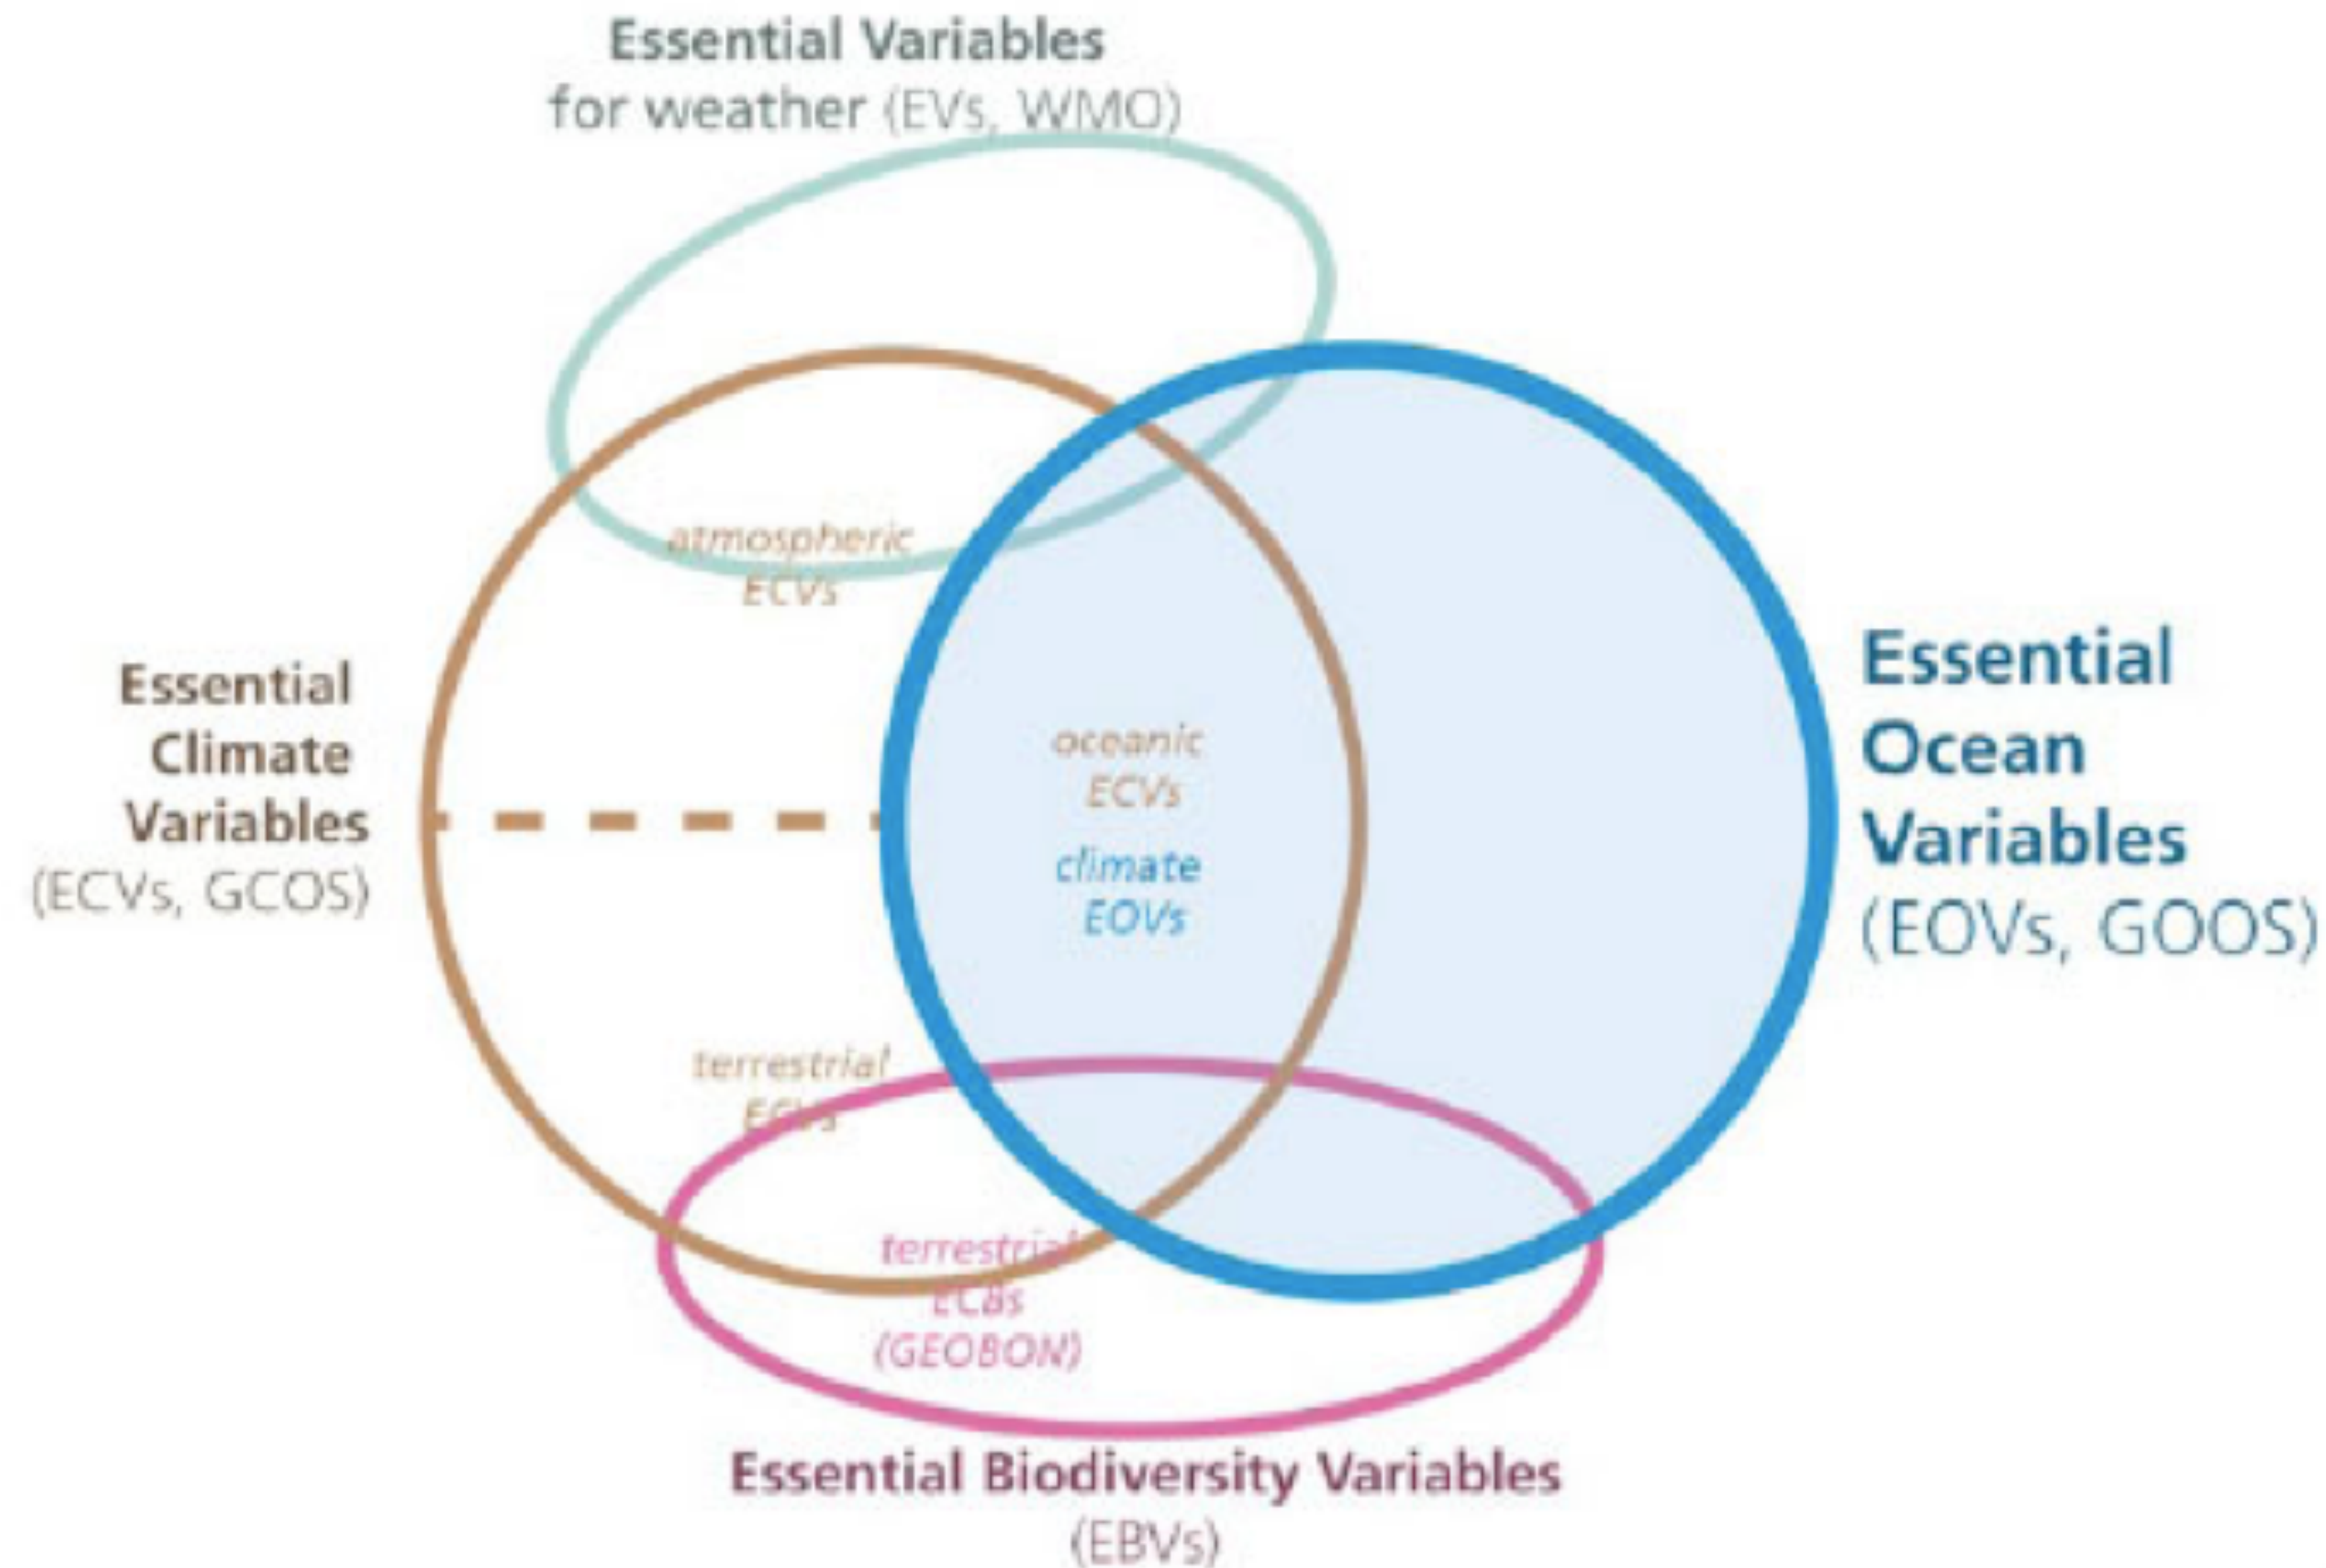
Essential Variables for weather (EVs, WMO)

atmospheric ECVs

Essential Climate Variables (ECVs, GCOS)

oceanic ECVs

climate EOVs

Essential Ocean Variables (EOVs, GOOS)

terrestrial ECVs

terrestrial EBVs (GEOBON)

Essential Biodiversity Variables (EBVs)